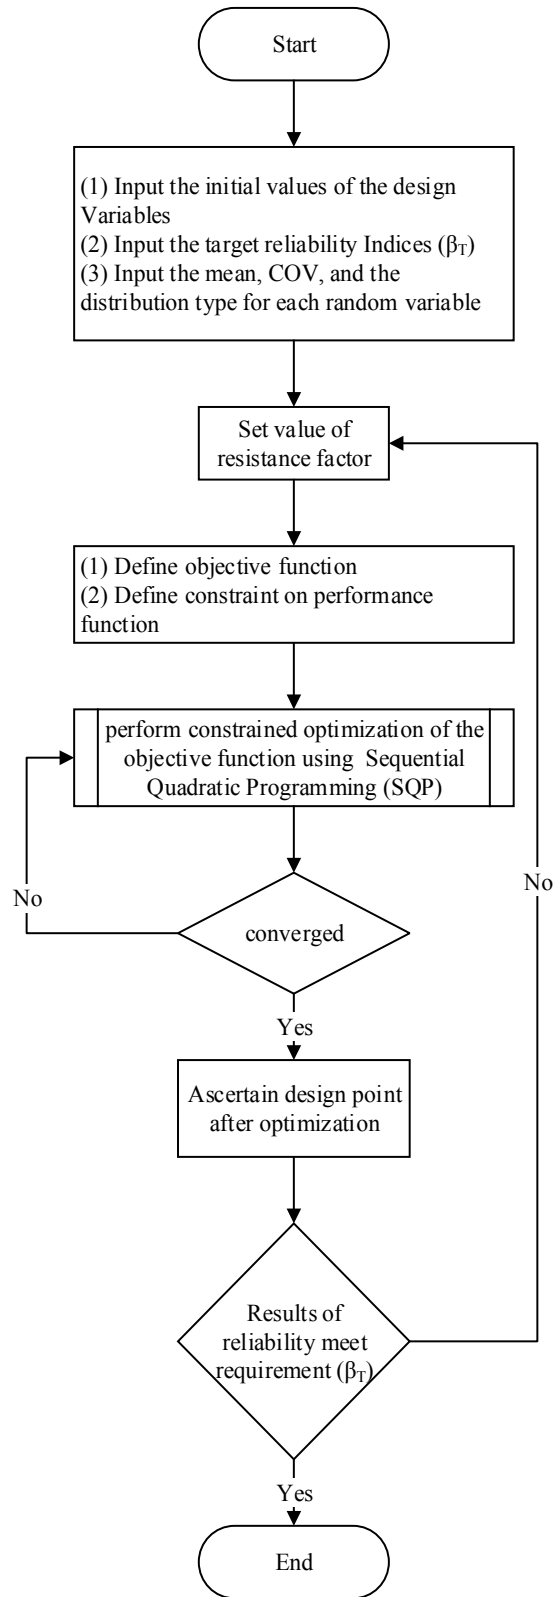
Start

(1) Input the initial values of the design Variables
(2) Input the target reliability Indices ($\beta_T$)
(3) Input the mean, COV, and the distribution type for each random variable

Set value of resistance factor

(1) Define objective function
(2) Define constraint on performance function

perform constrained optimization of the objective function using Sequential Quadratic Programming (SQP)

No

converged

Yes

Ascertain design point after optimization

Results of reliability meet requirement ($\beta_T$)

No

Yes

End